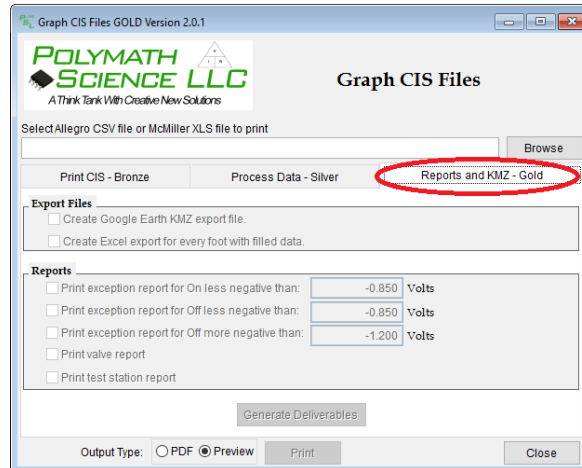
Graph CIS Files GOLD Version 2.0.1

POLYMATH SCIENCE LLC
A Think Tank With Creative New Solutions

Graph CIS Files

Select Allegro CSV file or McMiller XLS file to print

Browse

Print CIS - Bronze
Process Data - Silver
Reports and KMZ - Gold

Export Files
Create Google Earth KMZ export file.
Create Excel export for every foot with filled data.

Reports
Print exception report for On less negative than: -0.850 Volts
Print exception report for Off less negative than: -0.850 Volts
Print exception report for Off more negative than: -1.200 Volts
Print valve report
Print test station report

Generate Deliverables

Output Type: PDF Preview
Print
Close